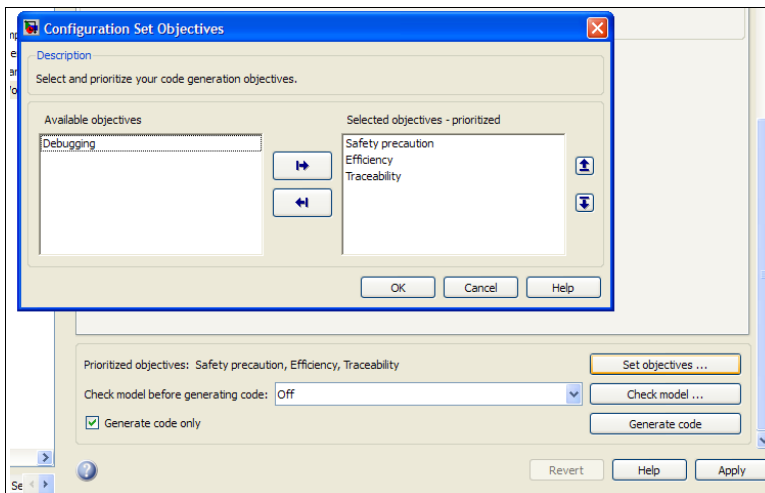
Configuration Set Objectives

Description

Select and prioritize your code generation objectives.

Available objectives

Debugging

Selected objectives - prioritized

Safety precaution
Efficiency
Traceability

OK Cancel Help

Prioritized objectives: Safety precaution, Efficiency, Traceability

Set objectives ...

Check model before generating code: Off

Check model ...

Generate code only

Generate code

Revert Help Apply